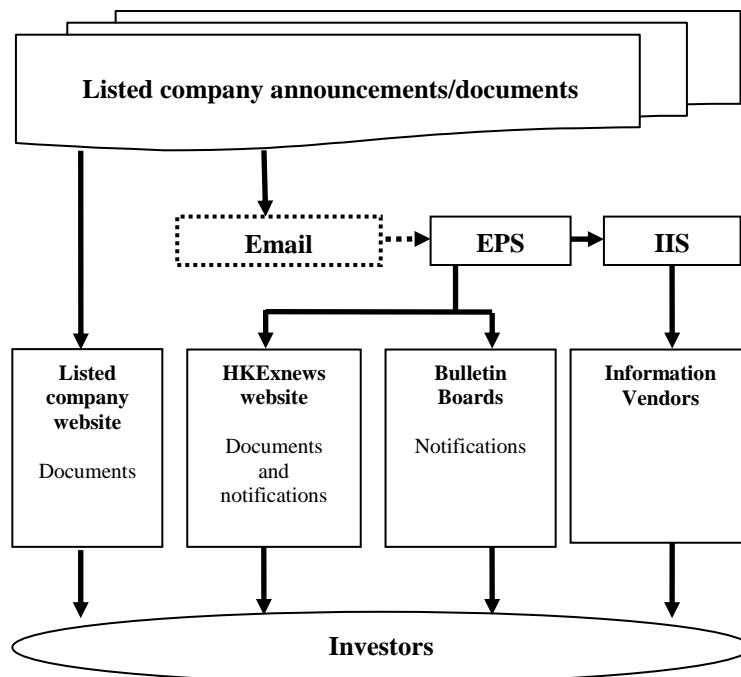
Listed company announcements/documents

Email

EPS

IIS

Listed company website

Documents

HKExnews website

Documents and notifications

Bulletin Boards

Notifications

Information Vendors

Investors